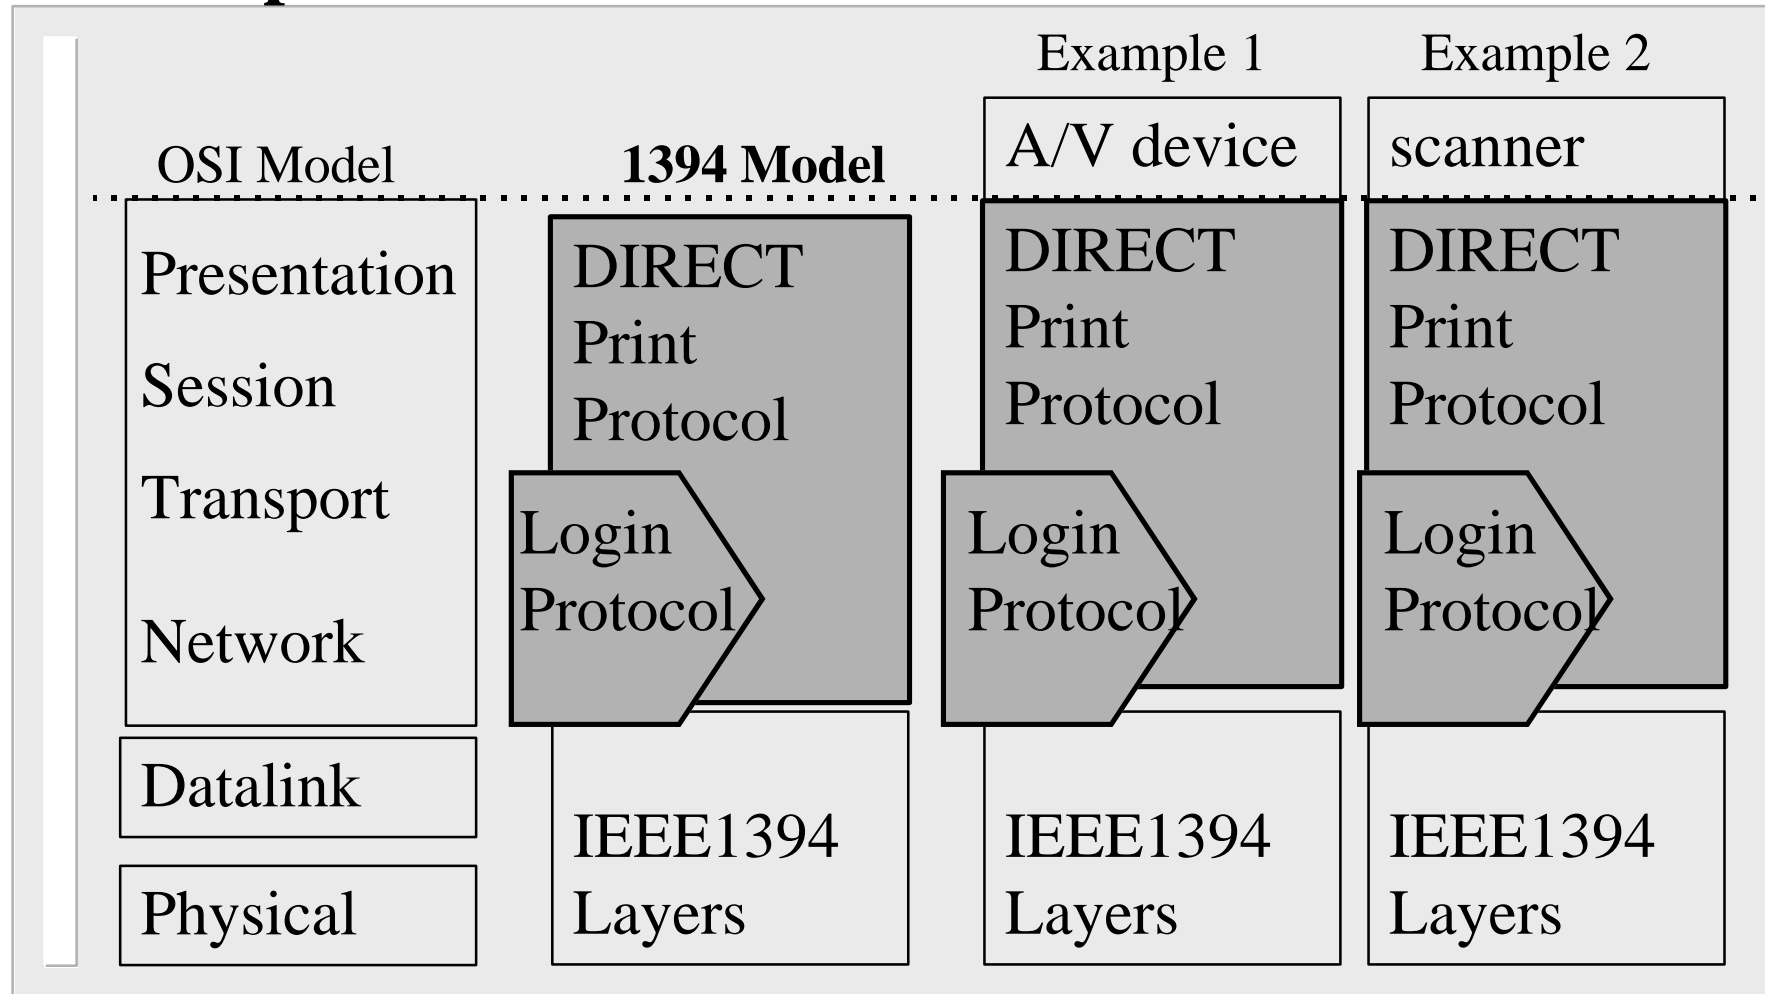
Example 1

Example 2

OSI Model

**1394 Model**

A/V device

scanner

Presentation

Session

Transport

Network

Datalink

Physical

DIRECT Print Protocol

Login Protocol

IEEE1394 Layers

DIRECT Print Protocol

Login Protocol

IEEE1394 Layers

DIRECT Print Protocol

Login Protocol

IEEE1394 Layers